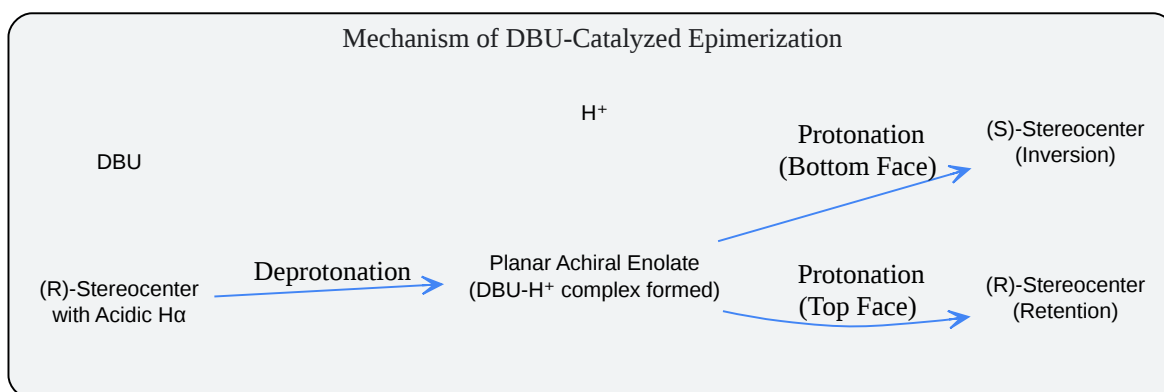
Mechanism of DBU-Catalyzed Epimerization

$H^+$

DBU

Protonation (Bottom Face)

(S)-Stereocenter (Inversion)

Deprotonation

(R)-Stereocenter with Acidic Hα

Planar Achiral Enolate (DBU-$H^+$ complex formed)

Protonation (Top Face)

(R)-Stereocenter (Retention)